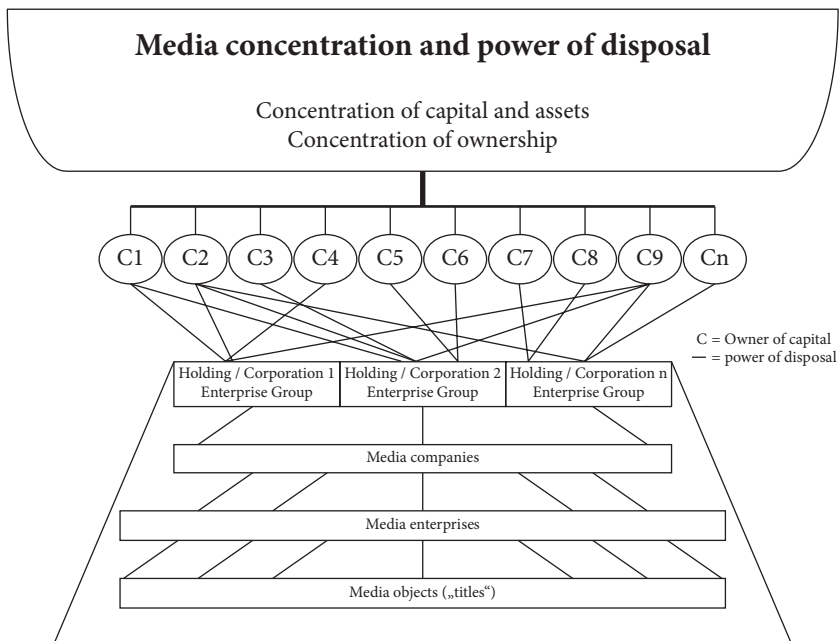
Media concentration and power of disposal

Concentration of capital and assets
Concentration of ownership

C1 C2 C3 C4 C5 C6 C7 C8 C9 Cn

C = Owner of capital
— = power of disposal

Holding / Corporation 1 Enterprise Group

Holding / Corporation 2 Enterprise Group

Holding / Corporation n Enterprise Group

Media companies

Media enterprises

Media objects („titles“)